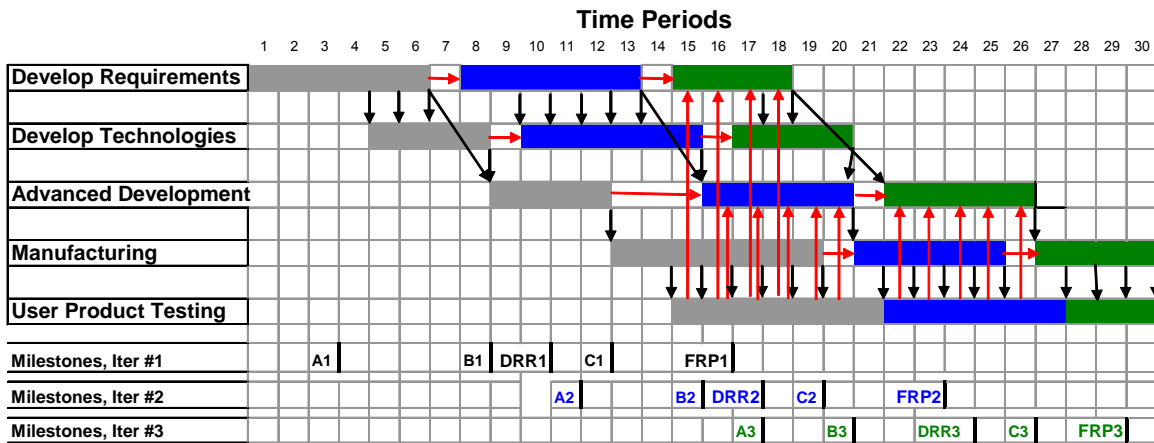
Time Periods

| | 1 | 2 | 3 | 4 | 5 | 6 | 7 | 8 | 9 | 10 | 11 | 12 | 13 | 14 | 15 | 16 | 17 | 18 | 19 | 20 | 21 | 22 | 23 | 24 | 25 | 26 | 27 | 28 | 29 | 30 |
|---|---|---|---|---|---|---|---|---|---|---|---|---|---|---|---|---|---|---|---|---|---|---|---|---|---|---|---|---|---|---|
| Develop Requirements | | | | | | | | | | | | | | | | | | | | | | | | | | | | | | |
| Develop Technologies | | | | | | | | | | | | | | | | | | | | | | | | | | | | | | |
| Advanced Development | | | | | | | | | | | | | | | | | | | | | | | | | | | | | | |
| Manufacturing | | | | | | | | | | | | | | | | | | | | | | | | | | | | | | |
| User Product Testing | | | | | | | | | | | | | | | | | | | | | | | | | | | | | | |
| Milestones, Iter #1 | | | A1 | | | | | B1 | DRR1 | | C1 | | | | FRP1 | | | | | | | | | | | | | | | |
| Milestones, Iter #2 | | | | | | | | | | | A2 | | | | B2 | DRR2 | | | C2 | | | FRP2 | | | | | | | | |
| Milestones, Iter #3 | | | | | | | | | | | | | | | | | A3 | | | B3 | | | DRR3 | | | C3 | | FRP3 | | |